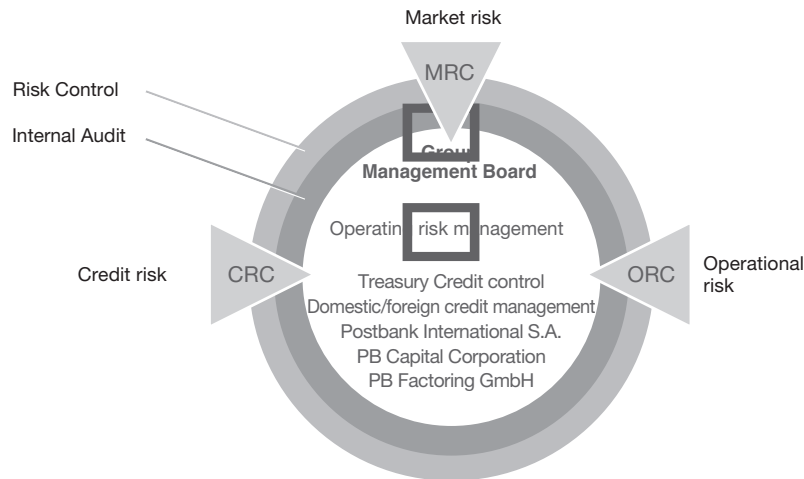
Market risk

MRC

Risk Control

Internal Audit

Group
Management Board

Operating risk management

Credit risk

CRC

ORC

Operational risk

Treasury Credit control
Domestic/foreign credit management
Postbank International S.A.
PB Capital Corporation
PB Factoring GmbH